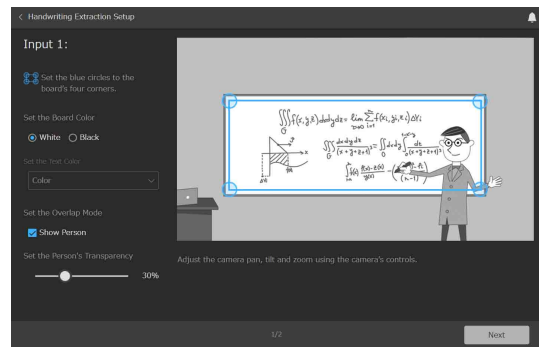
< Handwriting Extraction Setup

Input 1:

Set the blue circles to the board's four corners.

Set the Board Color

White Black

Set the Text Color

Color

Set the Overlap Mode

Show Person

Set the Person's Transparency

30%

$\iiint_G f(x,y,z)\,dxdydz = \lim_{\lambda \to 0} \sum_{i=1}^{n} f(x_i, y_i, z_i) \Delta V_i$

$\iint_G \frac{dxdydz}{(x+y+z+1)^3} = \int_0^1 dx \int_0^{1-x} dy \int_0^{1-x-y} \frac{dz}{(x+y+z+1)^3}$

Adjust the camera pan, tilt and zoom using the camera's controls.

1/2

Next